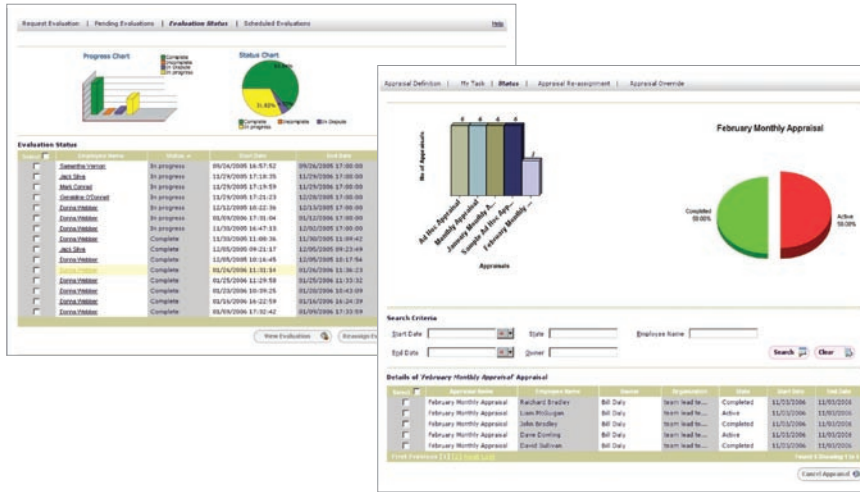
Request Evaluation | Pending Evaluations | Evaluation Status | Scheduled Evaluations

Help

Progress Chart

Complete
Incomplete
In Dispute
In progress

Status Chart

Complete
In progress
Incomplete
In Dispute

Evaluation Status

| Select | Employee Name | Status | Start Date | End Date |
|---|---|---|---|---|
| | Samantha Vernon | In progress | 09/26/2006 16:57:52 | 09/26/2006 17:00:00 |
| | Jack Silva | In progress | 11/29/2005 17:18:35 | 11/29/2005 17:00:00 |
| | Mark Conrad | In progress | 11/29/2005 17:19:59 | 11/29/2005 17:00:00 |
| | Geraldine O'Donnell | In progress | 11/29/2005 17:21:23 | 12/28/2005 17:00:00 |
| | Donna Webber | In progress | 12/12/2005 10:22:36 | 12/13/2005 17:00:00 |
| | Donna Webber | In progress | 01/09/2006 17:01:04 | 01/12/2006 17:00:00 |
| | Donna Webber | In progress | 11/30/2005 16:47:33 | 12/02/2005 17:00:00 |
| | Donna Webber | Complete | 11/30/2005 11:08:36 | 11/30/2005 11:09:42 |
| | Jack Silva | Complete | 12/05/2005 09:21:17 | 12/05/2005 09:23:49 |
| | Donna Webber | Complete | 12/05/2005 10:16:45 | 12/05/2005 10:17:54 |
| | Donna Webber | Complete | 01/26/2006 11:31:54 | 01/26/2006 11:36:23 |
| | Donna Webber | Complete | 01/25/2006 11:29:58 | 01/25/2006 11:33:32 |
| | Donna Webber | Complete | 01/20/2006 10:39:25 | 01/20/2006 10:43:09 |
| | Donna Webber | Complete | 01/16/2006 16:22:59 | 01/16/2006 16:24:39 |
| | Donna Webber | Complete | 01/09/2006 17:02:42 | 01/09/2006 17:03:59 |

View Evaluation | Reassign Ev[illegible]

Appraisal Definition | My Task | Status | Appraisal Re-assignment | Appraisal Override

No of Appraisals

Ad Hoc Appraisal
Monthly Appraisal
January Monthly A...
Sample Ad Hoc App...
February Monthly ...

Appraisals

February Monthly Appraisal

Completed 50.00%
Active 50.00%

Search Criteria

Start Date | State | Employee Name
End Date | Owner

Search | Clear

Details of February Monthly Appraisal Appraisal

| Select | Appraisal Name | Employee Name | Owner | Organization | State | Start Date | End Date |
|---|---|---|---|---|---|---|---|
| | February Monthly Appraisal | Rachard Bradley | Bill Daly | team lead to... | Completed | 11/03/2006 | 11/03/2006 |
| | February Monthly Appraisal | Liam McGuigan | Bill Daly | team lead to... | Active | 11/03/2006 | 11/03/2006 |
| | February Monthly Appraisal | John Bradley | Bill Daly | team lead to... | Completed | 11/03/2006 | 11/03/2006 |
| | February Monthly Appraisal | Dave Dowling | Bill Daly | team lead to... | Active | 11/03/2006 | 11/03/2006 |
| | February Monthly Appraisal | David Sullivan | Bill Daly | team lead to... | Completed | 11/03/2006 | 11/03/2006 |

Cancel Appraisal